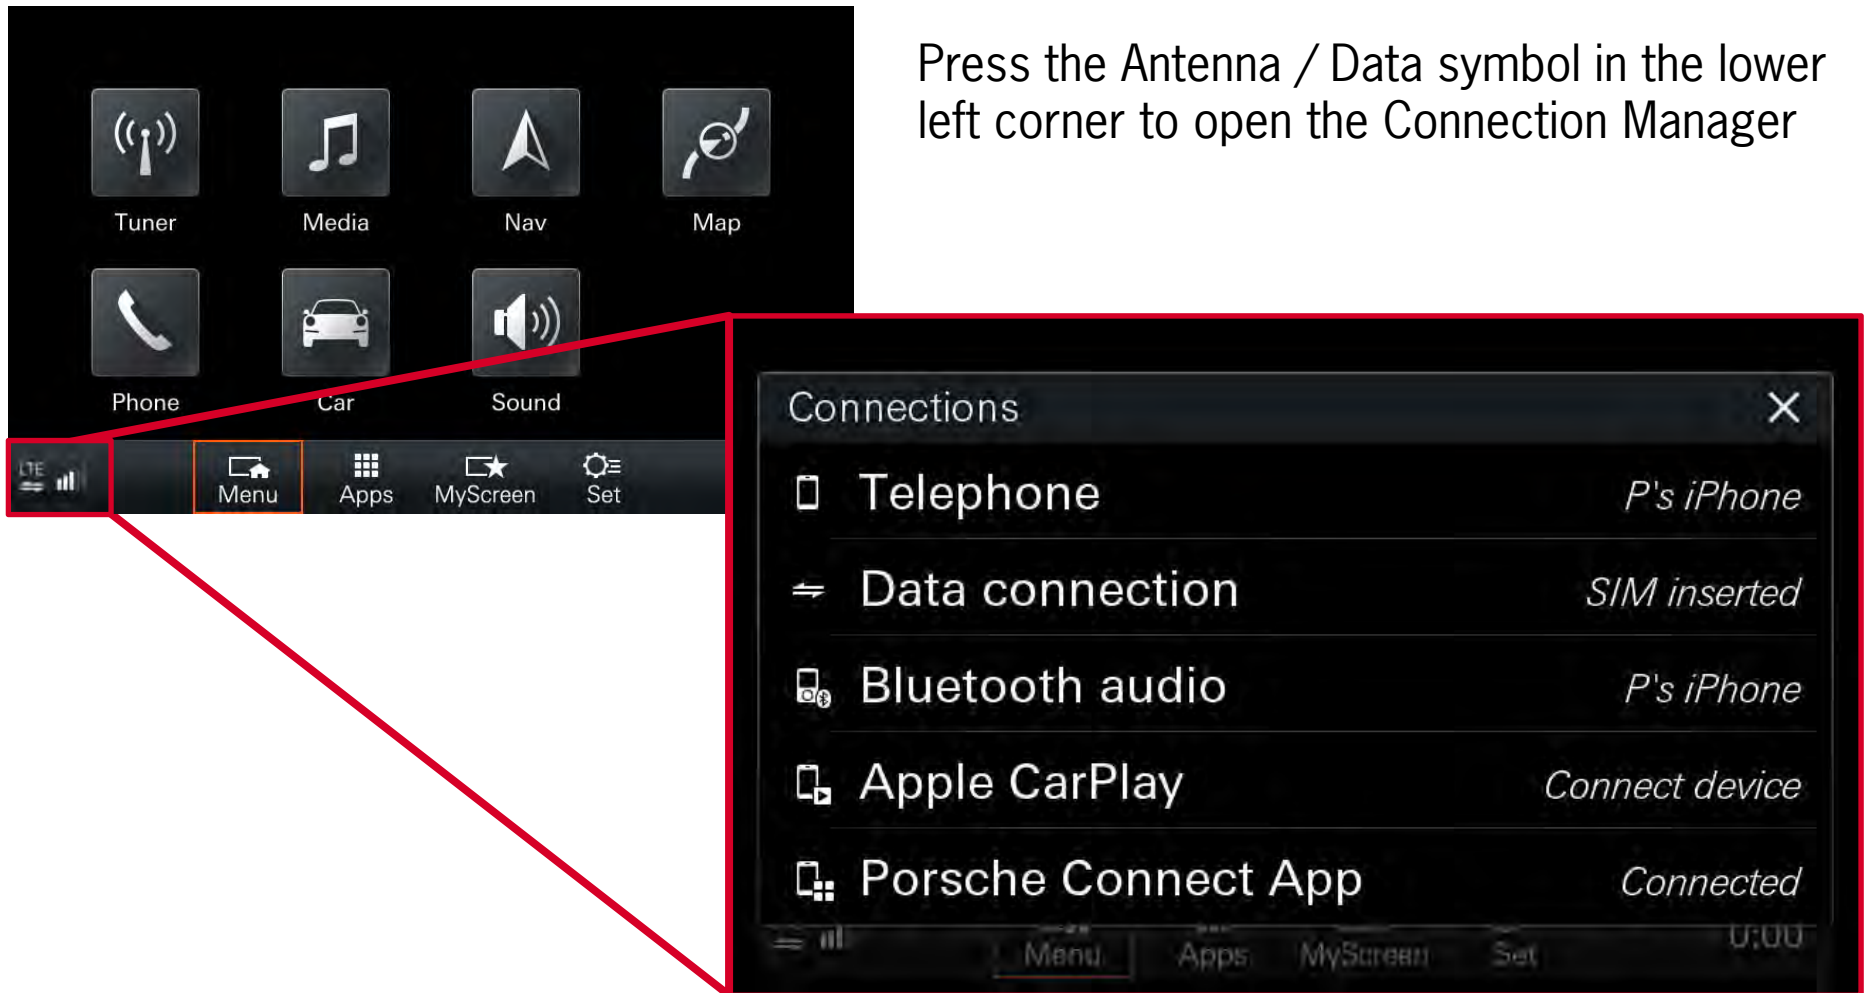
Tuner

Media

Nav

Map

Phone

Car

Sound

LTE

Menu

Apps

MyScreen

Set

Press the Antenna / Data symbol in the lower left corner to open the Connection Manager

Connections

| | |
|---|---|
| Telephone | P's iPhone |
| Data connection | SIM inserted |
| Bluetooth audio | P's iPhone |
| Apple CarPlay | Connect device |
| Porsche Connect App | Connected |

Menu

Apps

MyScreen

Set

0:00